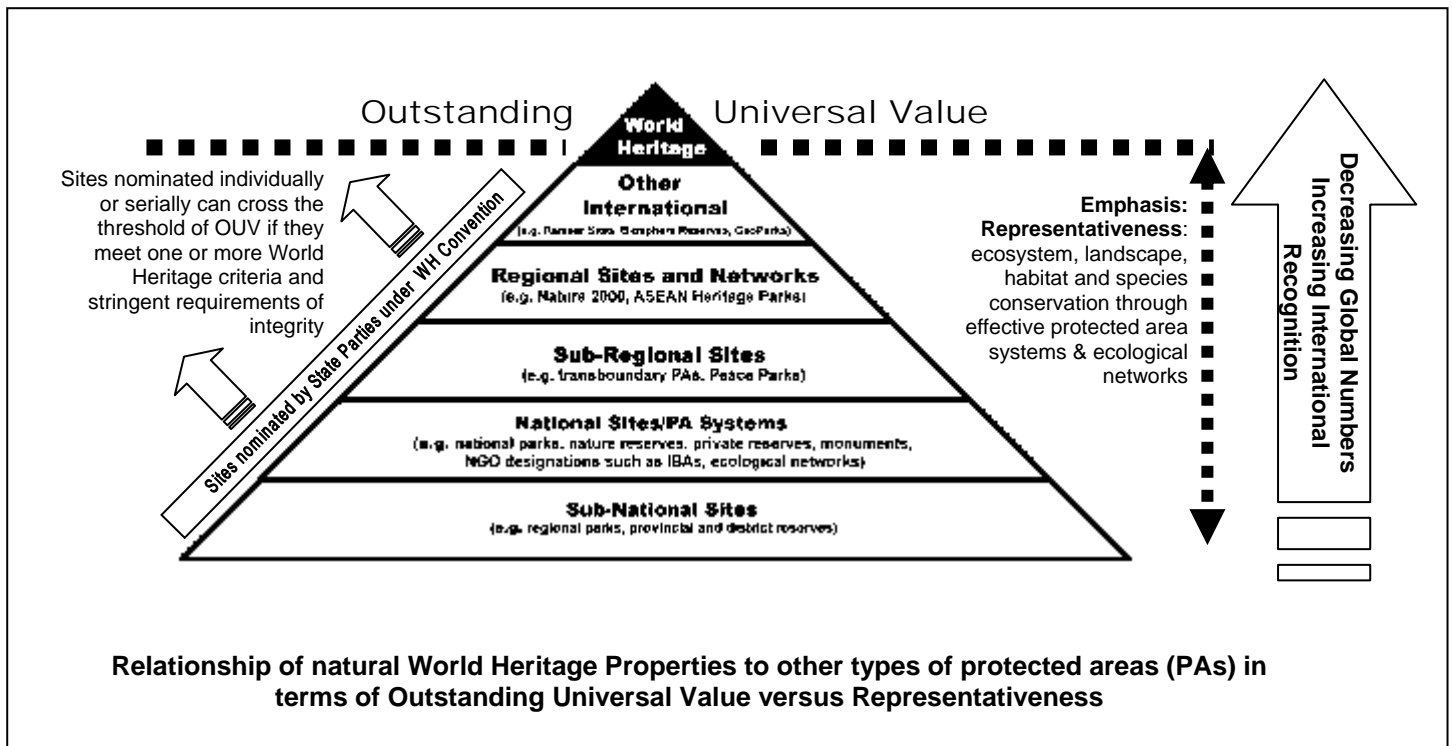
Outstanding Universal Value

World Heritage

Other International
(e.g. Ramsar Sites, Biosphere Reserves, GeoParks)

Regional Sites and Networks
(e.g. Natura 2000, ASEAN Heritage Parks)

Sub-Regional Sites
(e.g. transboundary PAs, Peace Parks)

National Sites/PA Systems
(e.g. national parks, nature reserves, private reserves, monuments, NGO designations such as IBAs, ecological networks)

Sub-National Sites
(e.g. regional parks, provincial and district reserves)

Sites nominated individually or serially can cross the threshold of OUV if they meet one or more World Heritage criteria and stringent requirements of integrity

Sites nominated by State Parties under WH Convention

Emphasis: Representativeness: ecosystem, landscape, habitat and species conservation through effective protected area systems & ecological networks

Decreasing Global Numbers
Increasing International Recognition

Relationship of natural World Heritage Properties to other types of protected areas (PAs) in terms of Outstanding Universal Value versus Representativeness